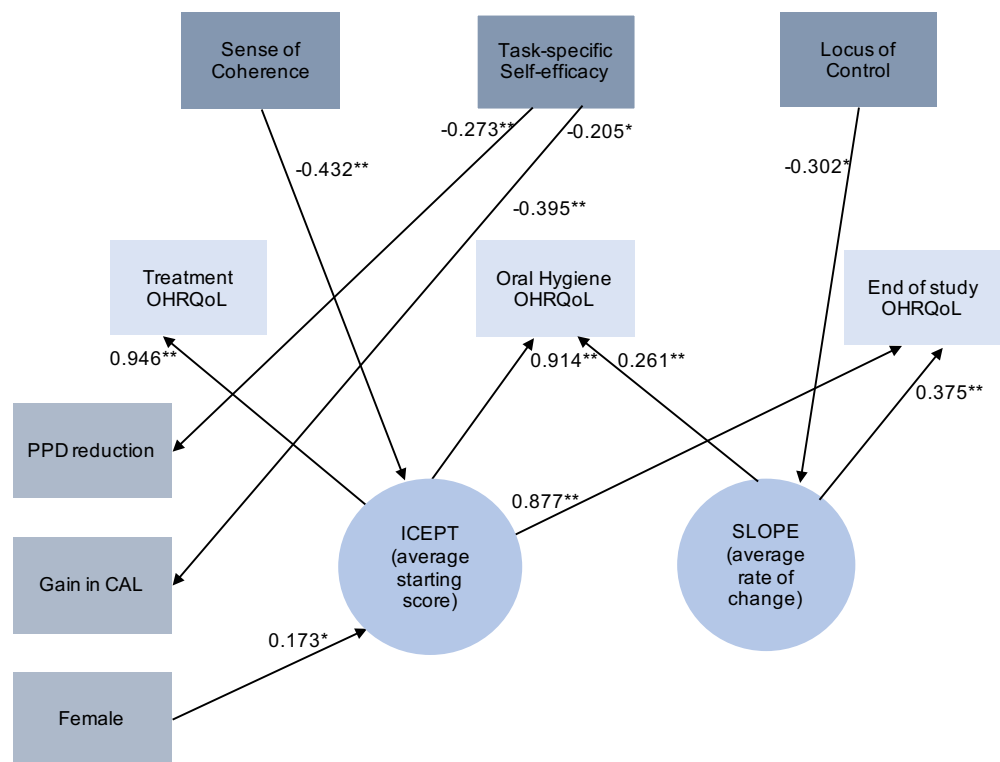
Sense of Coherence

Task-specific Self-efficacy

Locus of Control

-0.273**

-0.205*

-0.432**

-0.302*

-0.395**

Treatment OHRQoL

Oral Hygiene OHRQoL

End of study OHRQoL

0.946**

0.914**

0.261**

0.375**

PPD reduction

0.877**

Gain in CAL

ICEPT (average starting score)

SLOPE (average rate of change)

0.173*

Female